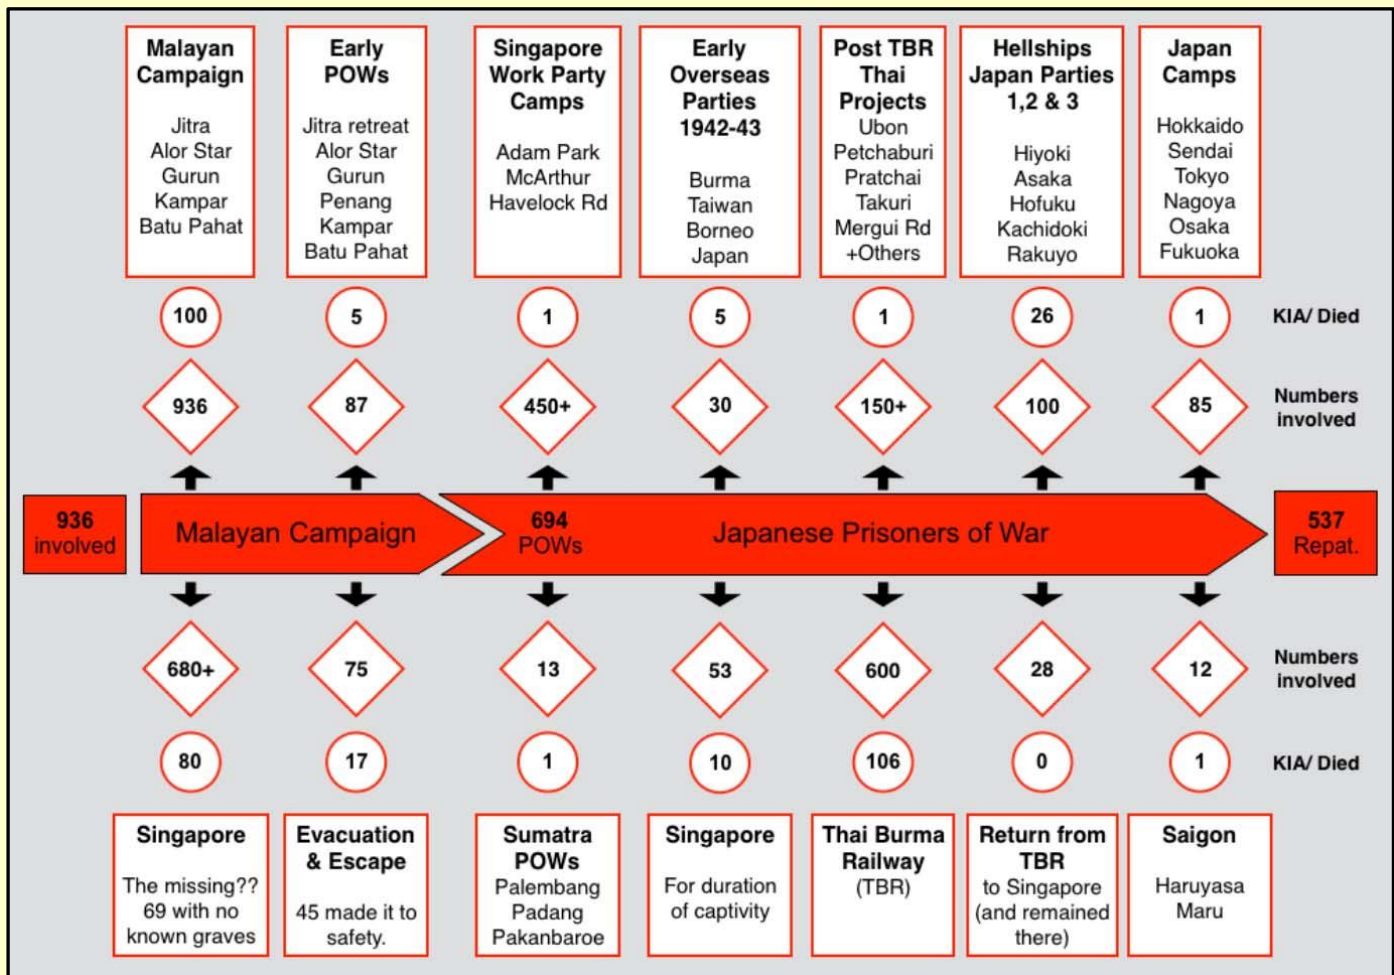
Malayan Campaign
Jitra
Alor Star
Gurun
Kampar
Batu Pahat

Early POWs
Jitra retreat
Alor Star
Gurun
Penang
Kampar
Batu Pahat

Singapore Work Party Camps
Adam Park
McArthur
Havelock Rd

Early Overseas Parties 1942-43
Burma
Taiwan
Borneo
Japan

Post TBR Thai Projects
Ubon
Petchaburi
Pratchai
Takuri
Mergui Rd
+Others

Hellships Japan Parties 1,2 & 3
Hiyoki
Asaka
Hofuku
Kachidoki
Rakuyo

Japan Camps
Hokkaido
Sendai
Tokyo
Nagoya
Osaka
Fukuoka

100 5 1 5 1 26 1 KIA/ Died

936 87 450+ 30 150+ 100 85 Numbers involved

936 involved

Malayan Campaign

694 POWs

Japanese Prisoners of War

537 Repat.

680+ 75 13 53 600 28 12 Numbers involved

80 17 1 10 106 0 1 KIA/ Died

Singapore
The missing?? 69 with no known graves

Evacuation & Escape
45 made it to safety.

Sumatra POWs
Palembang
Padang
Pakanbaroe

Singapore
For duration of captivity

Thai Burma Railway
(TBR)

Return from TBR
to Singapore (and remained there)

Saigon
Haruyasa Maru